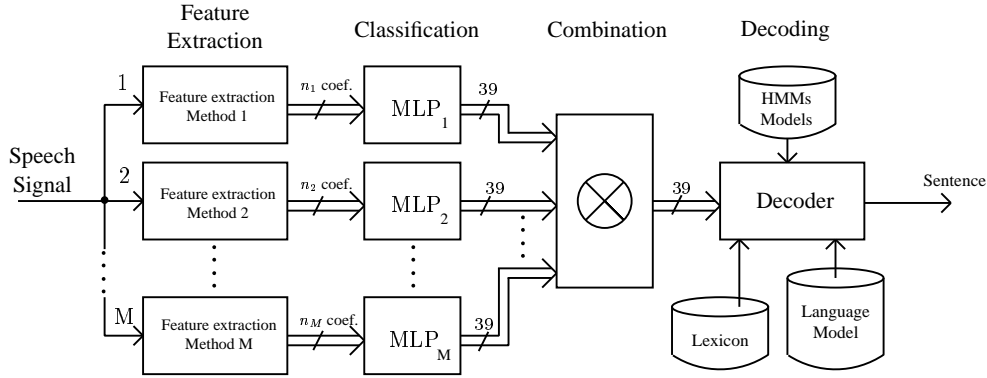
Feature Extraction

Classification

Combination

Decoding

Speech Signal

1

Feature extraction Method 1

$n_1$ coef.

$MLP_1$

39

2

Feature extraction Method 2

$n_2$ coef.

$MLP_2$

39

M

Feature extraction Method M

$n_M$ coef.

$MLP_M$

39

$\otimes$

39

HMMs Models

Decoder

Sentence

Lexicon

Language Model